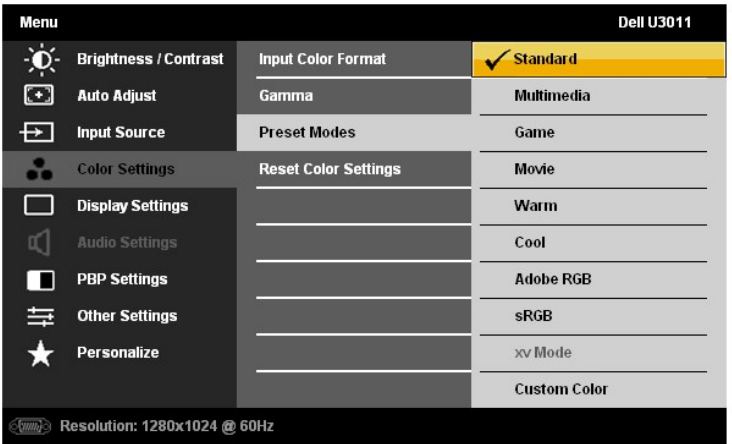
Menu

Dell U3011

Brightness / Contrast
Auto Adjust
Input Source
Color Settings
Display Settings
Audio Settings
PBP Settings
Other Settings
Personalize

Input Color Format
Gamma
Preset Modes
Reset Color Settings

✓ Standard
Multimedia
Game
Movie
Warm
Cool
Adobe RGB
sRGB
xv Mode
Custom Color

Resolution: 1280x1024 @ 60Hz